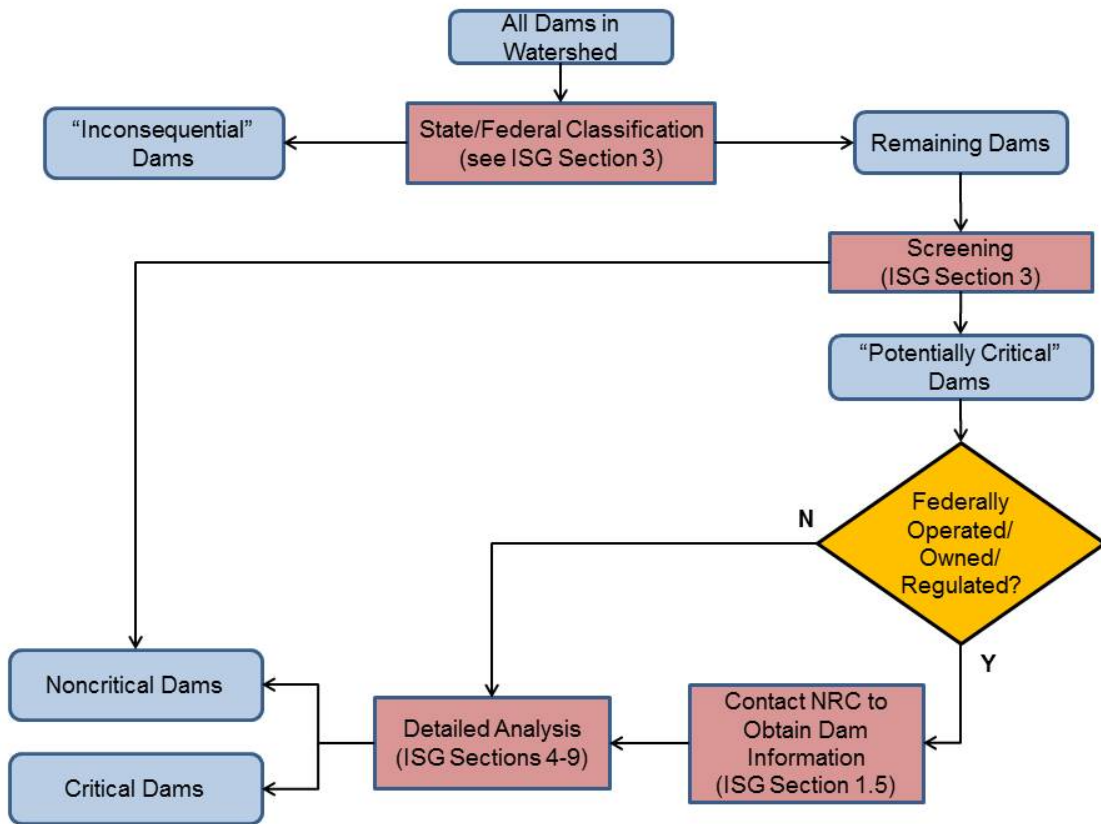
All Dams in Watershed

"Inconsequential" Dams

State/Federal Classification (see ISG Section 3)

Remaining Dams

Screening (ISG Section 3)

"Potentially Critical" Dams

Federally Operated/ Owned/ Regulated?

N

Y

Noncritical Dams

Critical Dams

Detailed Analysis (ISG Sections 4-9)

Contact NRC to Obtain Dam Information (ISG Section 1.5)